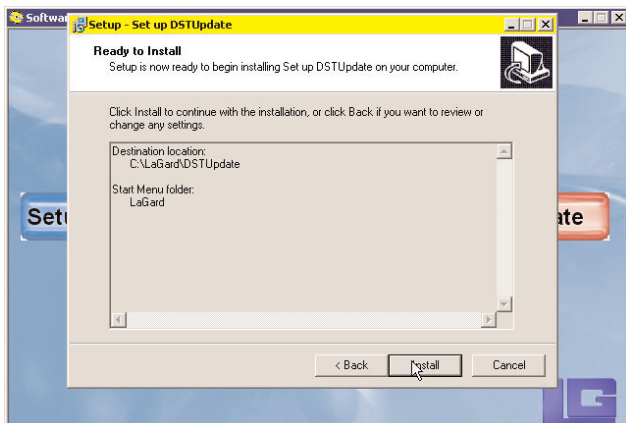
Softwa

Setup - Set up DSTUpdate

Ready to Install

Setup is now ready to begin installing Set up DSTUpdate on your computer.

Click Install to continue with the installation, or click Back if you want to review or change any settings.

Destination location:
C:\LaGard\DSTUpdate

Start Menu folder:
LaGard

Setu

ate

< Back

Install

Cancel